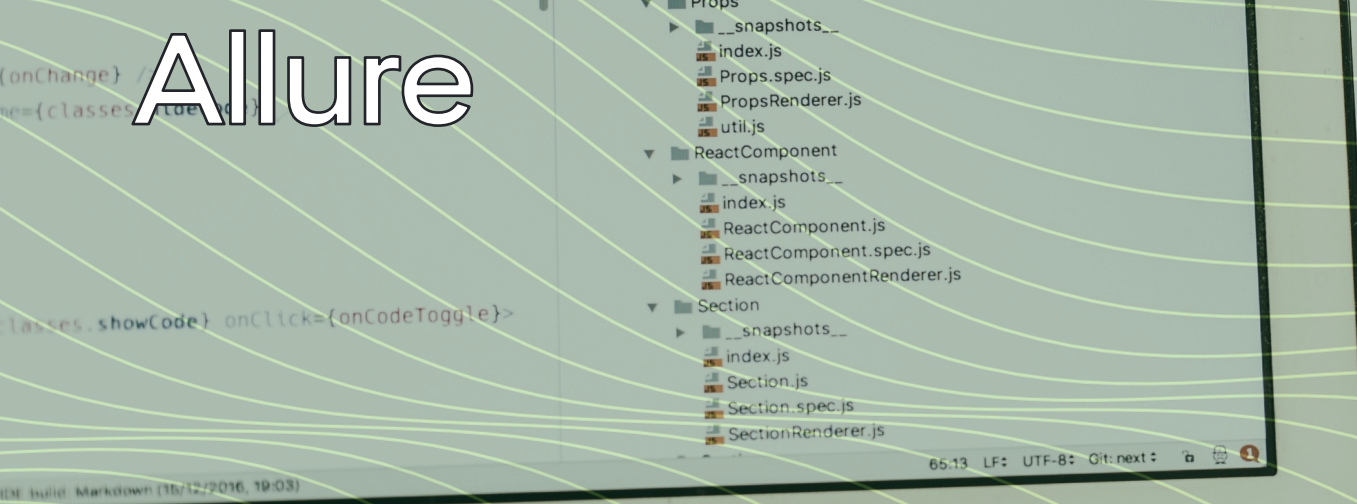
Allure

{onChange} /
me={classes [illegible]}

classes.showCode} onClick={onCodeToggle}>

Props
__snapshots__
index.js
Props.spec.js
PropsRenderer.js
util.js
ReactComponent
__snapshots__
index.js
ReactComponent.js
ReactComponent.spec.js
ReactComponentRenderer.js
Section
__snapshots__
index.js
Section.js
Section.spec.js
SectionRenderer.js

65:13 LF: UTF-8: Git: next:

IDE build: Markdown (15/12/2016, 19:03)